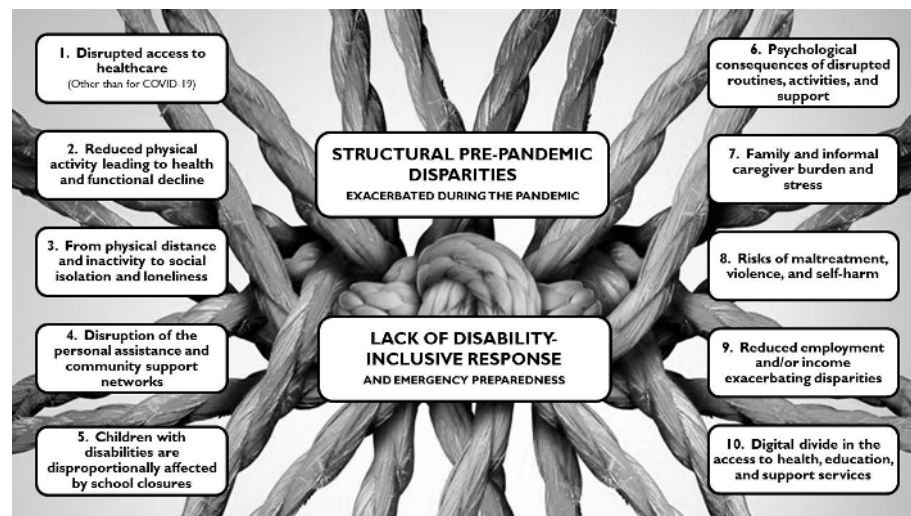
1. Disrupted access to healthcare
(Other than for COVID-19)

2. Reduced physical activity leading to health and functional decline

3. From physical distance and inactivity to social isolation and loneliness

4. Disruption of the personal assistance and community support networks

5. Children with disabilities are disproportionally affected by school closures

STRUCTURAL PRE-PANDEMIC DISPARITIES
EXACERBATED DURING THE PANDEMIC

LACK OF DISABILITY-INCLUSIVE RESPONSE
AND EMERGENCY PREPAREDNESS

6. Psychological consequences of disrupted routines, activities, and support

7. Family and informal caregiver burden and stress

8. Risks of maltreatment, violence, and self-harm

9. Reduced employment and/or income exacerbating disparities

10. Digital divide in the access to health, education, and support services